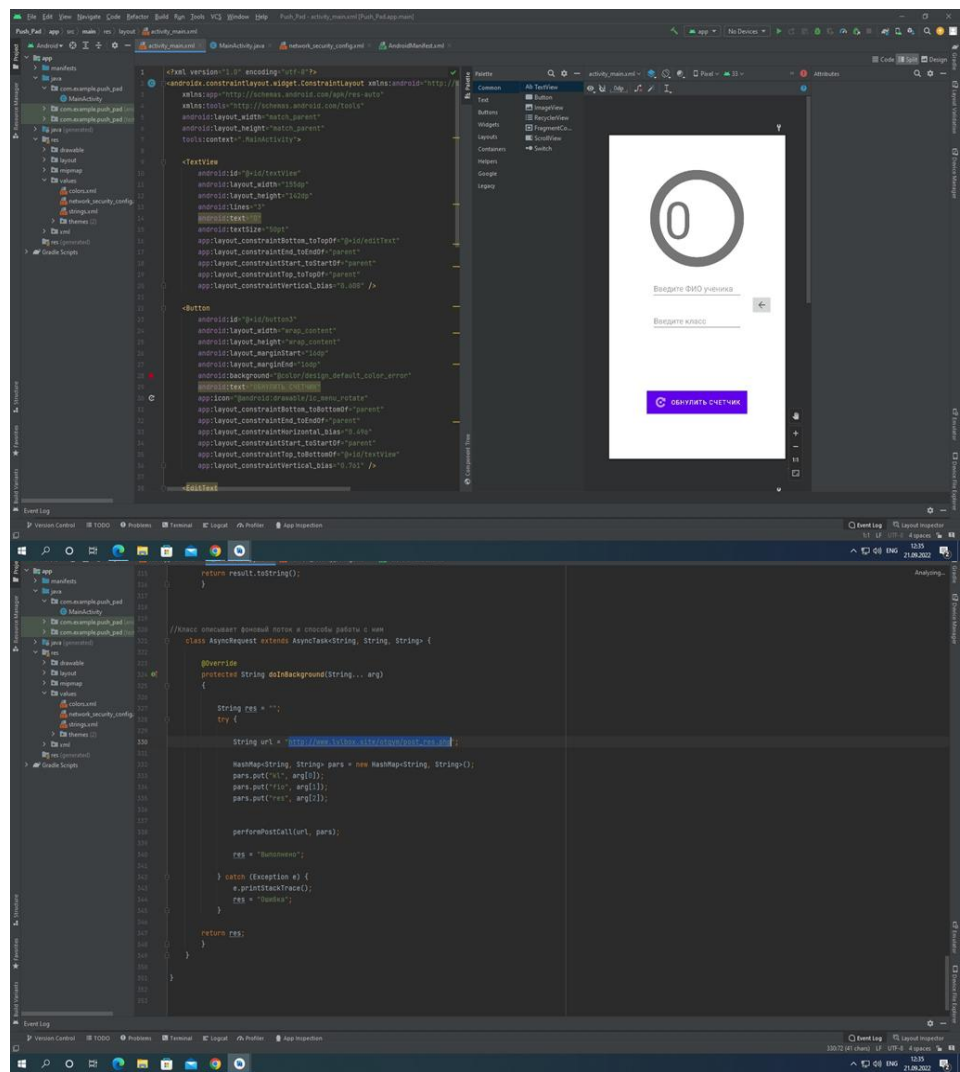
File Edit View Navigate Code Refactor Build Run Tools VCS Window Help Push_Pad - activity_main.xml [Push_Pad.app.main]

Push_Pad app src main res layout activity_main.xml

app No Devices

Android activity_main.xml MainActivity.java network_security_config.xml AndroidManifest.xml

Code Split Design

app
manifests
java
com.example.push_pad
MainActivity
com.example.push_pad
com.example.push_pad
java (generated)
res
drawable
layout
mipmap
values
colors.xml
network_security_config
strings.xml
themes (2)
xml
res (generated)
Gradle Scripts

1 <?xml version="1.0" encoding="utf-8"?>
2 <androidx.constraintlayout.widget.ConstraintLayout xmlns:android="http://
3 xmlns:app="http://schemas.android.com/apk/res-auto"
4 xmlns:tools="http://schemas.android.com/tools"
5 android:layout_width="match_parent"
6 android:layout_height="match_parent"
7 tools:context=".MainActivity">
8
9 <TextView
10 android:id="@+id/textView"
11 android:layout_width="155dp"
12 android:layout_height="142dp"
13 android:lines="3"
14 android:text="0"
15 android:textSize="50pt"
16 app:layout_constraintBottom_toTopOf="@+id/editText"
17 app:layout_constraintEnd_toEndOf="parent"
18 app:layout_constraintStart_toStartOf="parent"
19 app:layout_constraintTop_toTopOf="parent"
20 app:layout_constraintVertical_bias="0.608" />
21
22 <Button
23 android:id="@+id/button3"
24 android:layout_width="wrap_content"
25 android:layout_height="wrap_content"
26 android:layout_marginStart="16dp"
27 android:layout_marginEnd="16dp"
28 android:background="@color/design_default_color_error"
29 android:text="ОБНУЛИТЬ СЧЕТЧИК"
30 app:icon="@android:drawable/ic_menu_rotate"
31 app:layout_constraintBottom_toBottomOf="parent"
32 app:layout_constraintEnd_toEndOf="parent"
33 app:layout_constraintHorizontal_bias="0.496"
34 app:layout_constraintStart_toStartOf="parent"
35 app:layout_constraintTop_toBottomOf="@+id/textView"
36 app:layout_constraintVertical_bias="0.761" />
37
38 <EditText

Palette
Common
Text
Buttons
Widgets
Layouts
Containers
Helpers
Google
Legacy
Ab TextView
Button
ImageView
RecyclerView
FragmentCo...
ScrollView
Switch

activity_main.xml Pixel 33 Attributes

0
Введите ФИО ученика
Введите класс
ОБНУЛИТЬ СЧЕТЧИК

Component Tree

Event Log
Version Control TODO Problems Terminal Logcat Profiler App Inspection
Event Log Layout Inspector
1:1 LF UTF-8 4 spaces
ENG 12:35 21.09.2022

Analyzing...

315 return result.toString();
316 }
317
318
319
320 //Класс описывает фоновый поток и способы работы с ним
321 class AsyncRequest extends AsyncTask<String, String, String> {
322
323 @Override
324 protected String doInBackground(String... arg)
325 {
326
327 String res = "";
328 try {
329
330 String url = "http://www.ivlbox.site/stpgm/post_res.php";
331
332 HashMap<String, String> pars = new HashMap<String, String>();
333 pars.put("kl", arg[0]);
334 pars.put("fio", arg[1]);
335 pars.put("res", arg[2]);
336
337
338 performPostCall(url, pars);
339
340 res = "Выполнено";
341
342
343 } catch (Exception e) {
344 e.printStackTrace();
345 res = "Ошибка";
346 }
347
348 return res;
349 }
350 }
351
352 }
353

Event Log
Version Control TODO Problems Terminal Logcat Profiler App Inspection
Event Log Layout Inspector
330:72 (41 chars) LF UTF-8 4 spaces
ENG 12:35 21.09.2022